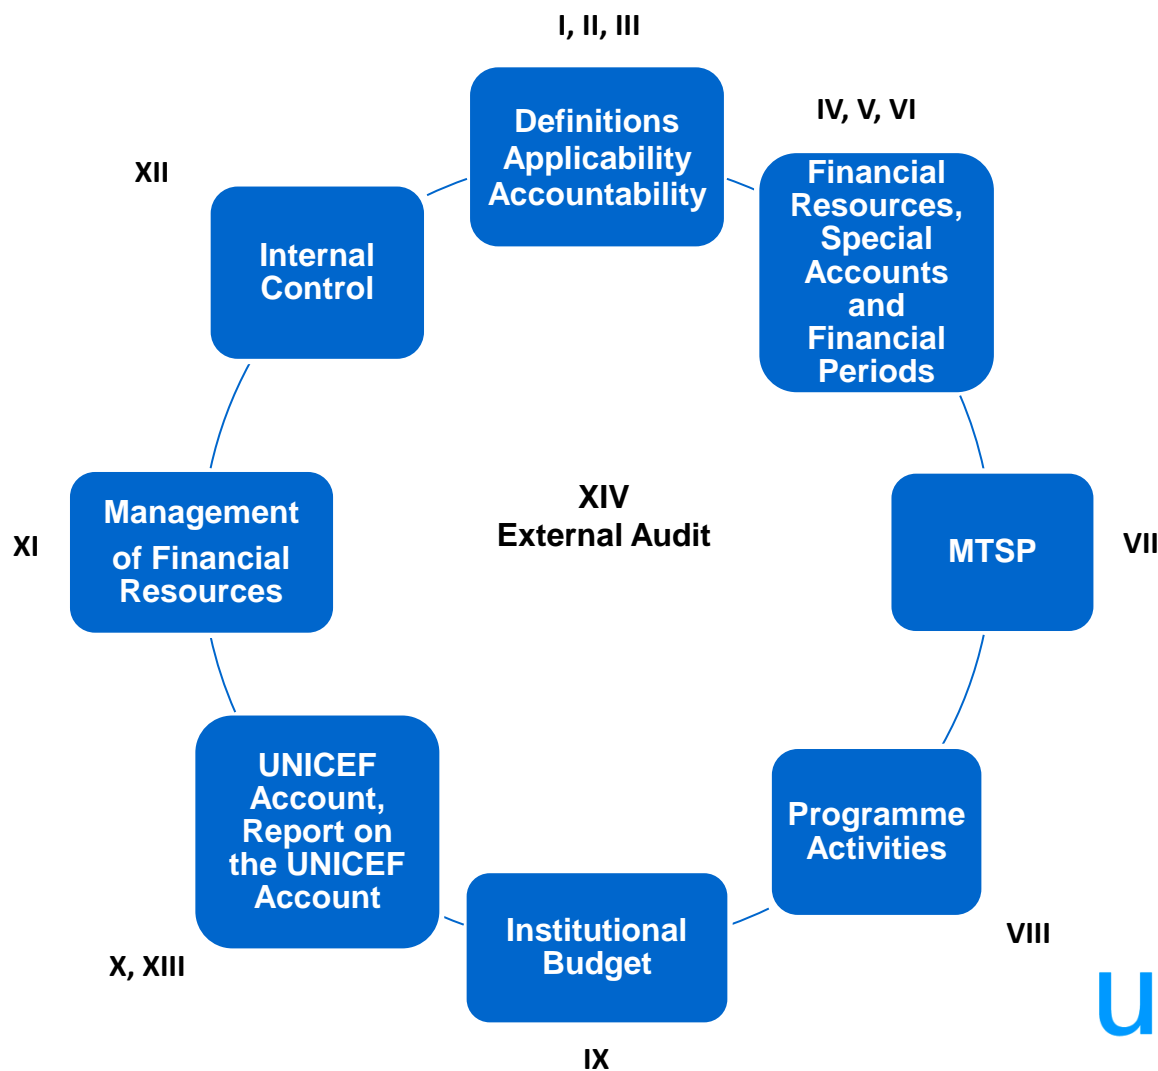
I, II, III

Definitions Applicability Accountability

IV, V, VI

Financial Resources, Special Accounts and Financial Periods

VII

MTSP

Programme Activities

VIII

Institutional Budget

IX

UNICEF Account, Report on the UNICEF Account

X, XIII

Management of Financial Resources

XI

Internal Control

XII

XIV
External Audit

u